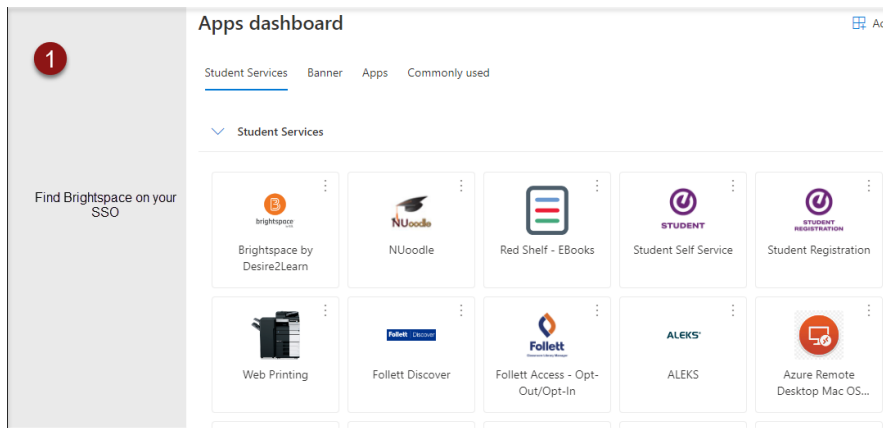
1

Find Brightspace on your SSO

Apps dashboard

Ad

Student Services   Banner   Apps   Commonly used

Student Services

brightspace
Brightspace by Desire2Learn

NUoodle
NUoodle

Red Shelf - EBooks

STUDENT
Student Self Service

STUDENT REGISTRATION
Student Registration

Web Printing

Follett Discover
Follett Discover

Follett
Follett Access - Opt-Out/Opt-In

ALEKS
ALEKS

Azure Remote Desktop Mac OS...